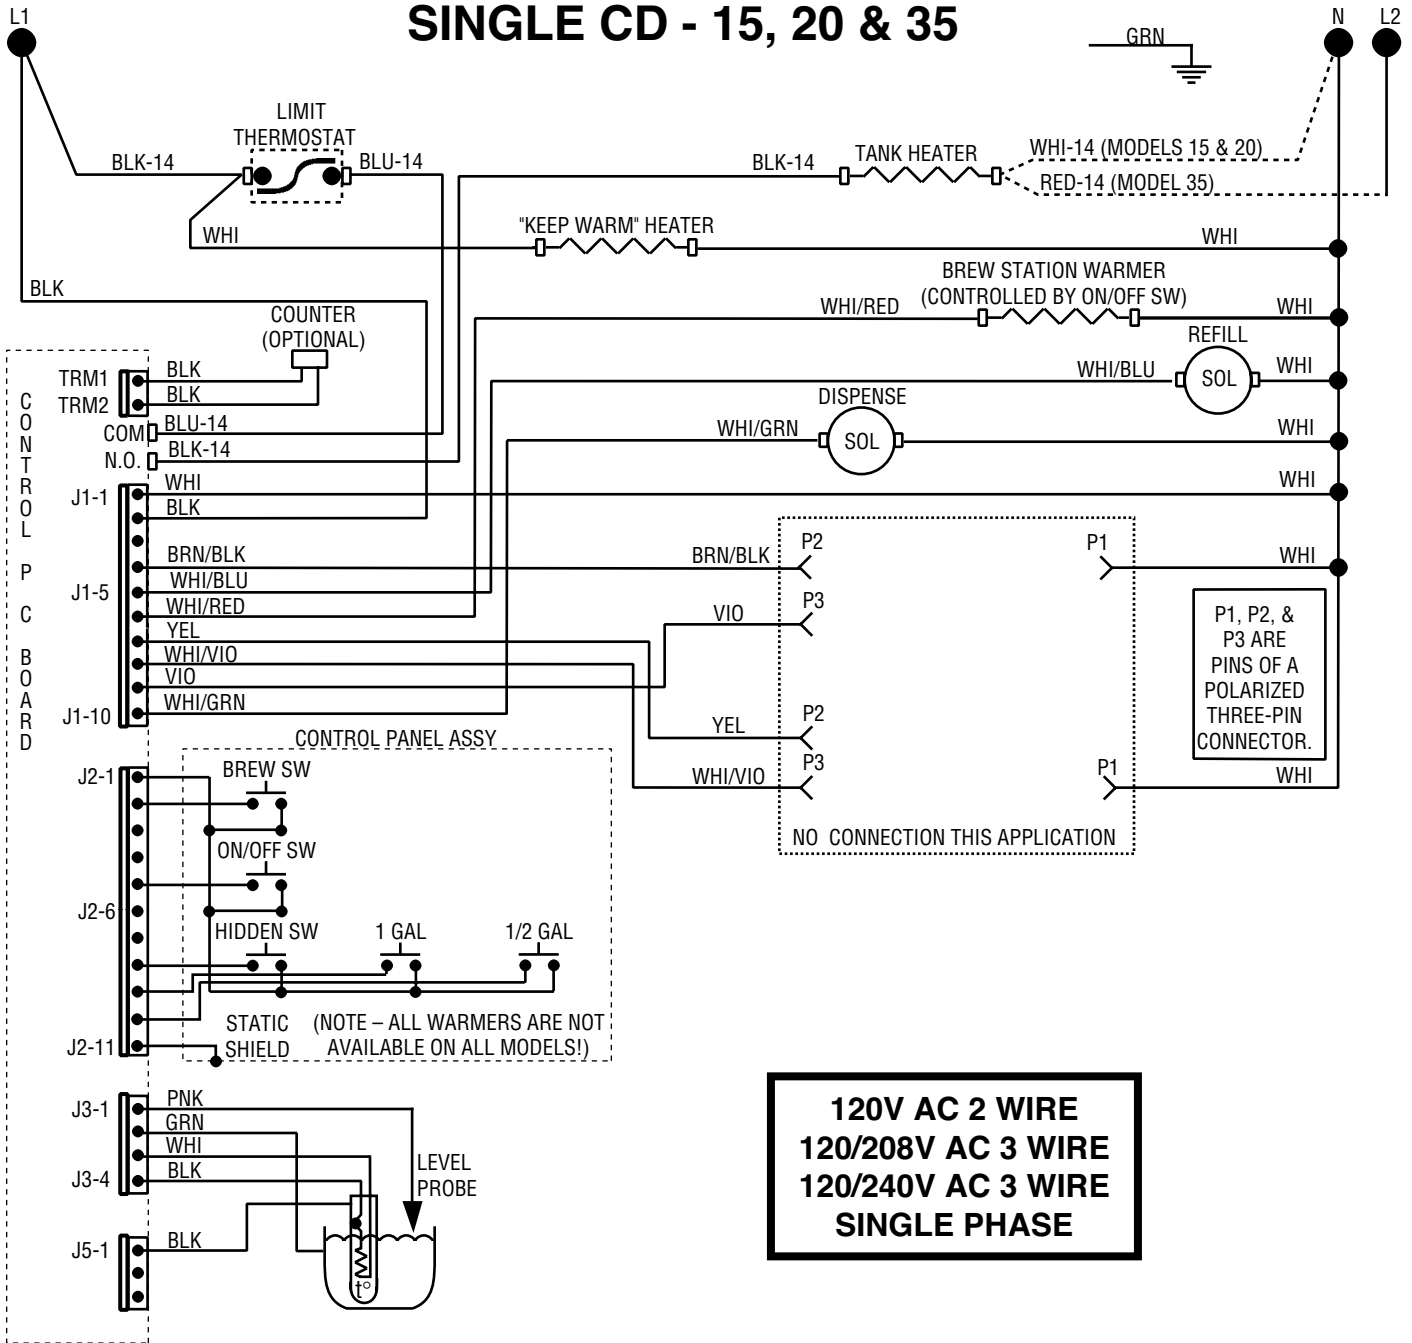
SINGLE CD - 15, 20 & 35

L1

GRN

N

L2

LIMIT THERMOSTAT

BLK-14

BLU-14

BLK-14

TANK HEATER

WHI-14 (MODELS 15 & 20)

RED-14 (MODEL 35)

WHI

"KEEP WARM" HEATER

WHI

BLK

BREW STATION WARMER (CONTROLLED BY ON/OFF SW)

WHI/RED

WHI

COUNTER (OPTIONAL)

REFILL

WHI/BLU

SOL

WHI

CONTROL PC BOARD

TRM1

TRM2

BLK

BLK

DISPENSE

COM

BLU-14

WHI/GRN

SOL

WHI

N.O.

BLK-14

WHI

WHI

J1-1

BLK

BRN/BLK

P2

P1

BRN/BLK

WHI

WHI/BLU

J1-5

WHI/RED

VIO

P3

P1, P2, & P3 ARE PINS OF A POLARIZED THREE-PIN CONNECTOR.

YEL

WHI/VIO

VIO

J1-10

WHI/GRN

YEL

P2

CONTROL PANEL ASSY

J2-1

BREW SW

WHI/VIO

P3

P1

WHI

ON/OFF SW

NO CONNECTION THIS APPLICATION

J2-6

HIDDEN SW

1 GAL

1/2 GAL

J2-11

STATIC SHIELD

(NOTE – ALL WARMERS ARE NOT AVAILABLE ON ALL MODELS!)

J3-1

PNK

GRN

WHI

J3-4

BLK

LEVEL PROBE

J5-1

BLK

t°

120V AC 2 WIRE
120/208V AC 3 WIRE
120/240V AC 3 WIRE
SINGLE PHASE